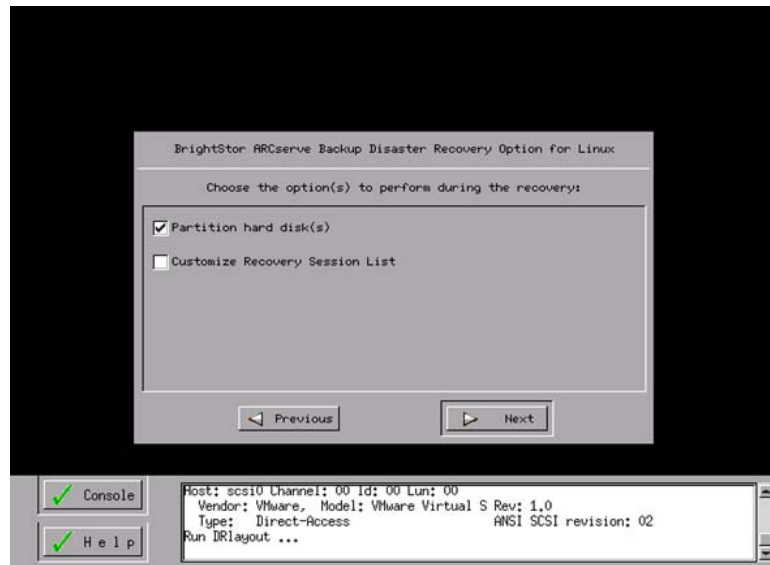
BrightStor ARCserve Backup Disaster Recovery Option for Linux

Choose the option(s) to perform during the recovery:

Partition hard disk(s)

Customize Recovery Session List

Previous

Next

Console

Help

Host: scsi0 Channel: 00 Id: 00 Lun: 00
Vendor: VMware, Model: VMware Virtual S Rev: 1.0
Type: Direct-Access ANSI SCSI revision: 02
Run DRlayout ...